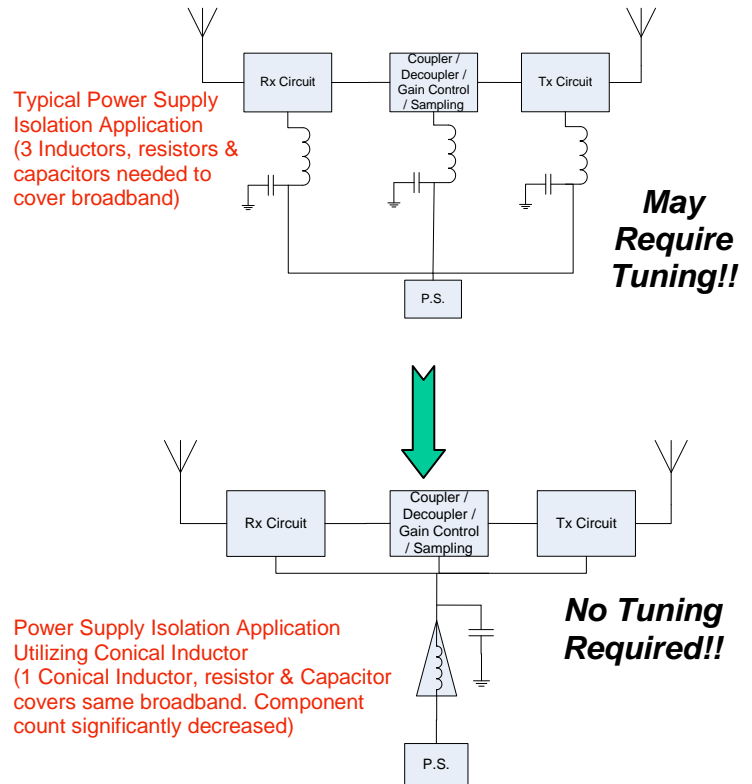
Typical Power Supply Isolation Application (3 Inductors, resistors & capacitors needed to cover broadband)

Rx Circuit

Coupler / Decoupler / Gain Control / Sampling

Tx Circuit

May Require Tuning!!

P.S.

Rx Circuit

Coupler / Decoupler / Gain Control / Sampling

Tx Circuit

No Tuning Required!!

Power Supply Isolation Application Utilizing Conical Inductor (1 Conical Inductor, resistor & Capacitor covers same broadband. Component count significantly decreased)

P.S.